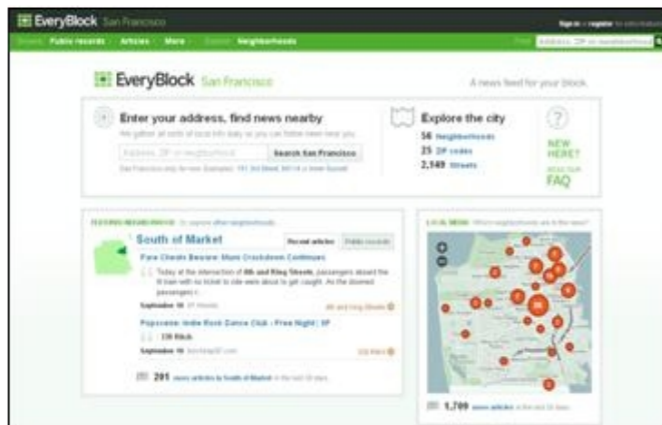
EveryBlock San Francisco

Sign in · register

Public records · Articles · More · Neighborhoods

Address, ZIP or neighborhood

EveryBlock San Francisco

A news feed for your block.

Enter your address, find news nearby

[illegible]

Address, ZIP or neighborhood

Search San Francisco

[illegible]

Explore the city

56 Neighborhoods

25 ZIP codes

2,149 Streets

NEW HERE?

READ OUR FAQ

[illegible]

South of Market

Recent articles

Public records

Fare Cheats Beware: Muni Crackdown Continues

Today at the intersection of 4th and King Streets, passengers aboard the N train with no ticket to ride were about to get caught. As the doomed passengers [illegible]

September 16

Popscene: Indie Rock Dance Club - Free Night | SF

September 16

201 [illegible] South of Market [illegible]

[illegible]

1,709 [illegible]